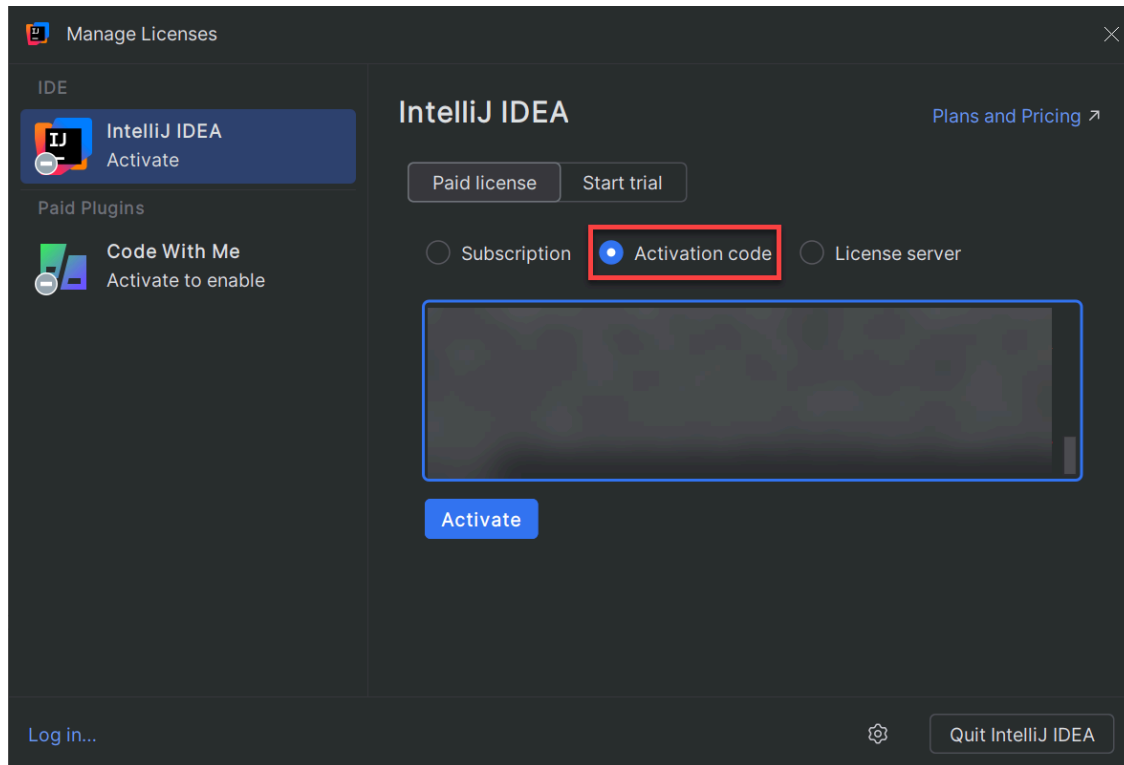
Manage Licenses

IDE

IntelliJ IDEA
Activate

Paid Plugins

Code With Me
Activate to enable

IntelliJ IDEA

Plans and Pricing ↗

Paid license | Start trial

Subscription | Activation code | License server

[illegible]

Activate

Log in...

Quit IntelliJ IDEA